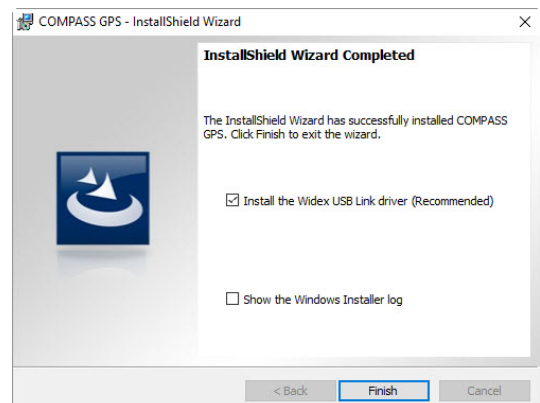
COMPASS GPS - InstallShield Wizard

X

InstallShield Wizard Completed

The InstallShield Wizard has successfully installed COMPASS GPS. Click Finish to exit the wizard.

☑ Install the Widex USB Link driver (Recommended)

☐ Show the Windows Installer log

< Back

Finish

Cancel